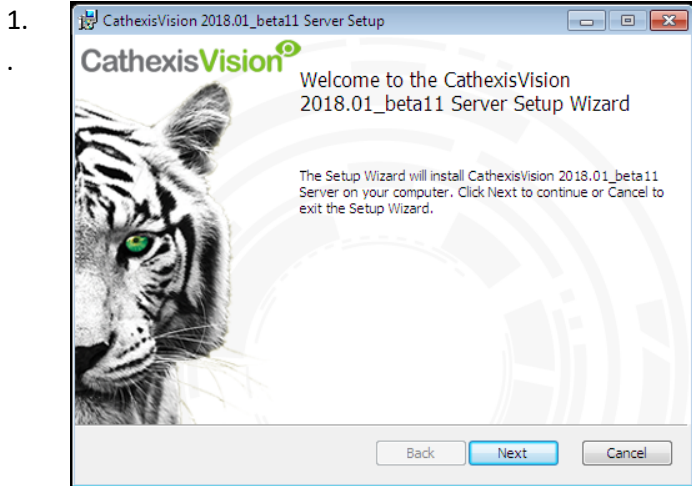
1.

.

CathexisVision 2018.01_beta11 Server Setup

CathexisVision

Welcome to the CathexisVision 2018.01_beta11 Server Setup Wizard

The Setup Wizard will install CathexisVision 2018.01_beta11 Server on your computer. Click Next to continue or Cancel to exit the Setup Wizard.

Back Next Cancel